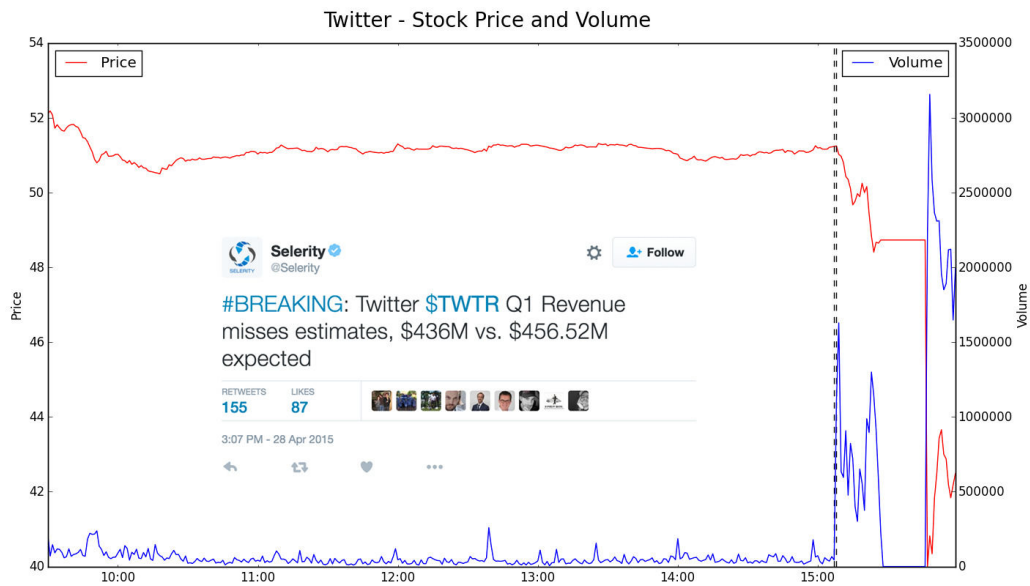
Twitter - Stock Price and Volume

Price

Volume

54
52
50
48
46
44
42
40

Price

3500000
3000000
2500000
2000000
1500000
1000000
500000
0

Volume

10:00
11:00
12:00
13:00
14:00
15:00

SELERITY

Selerity
@Selerity

Follow

#BREAKING: Twitter $TWTR Q1 Revenue misses estimates, $436M vs. $456.52M expected

RETWEETS
155

LIKES
87

3:07 PM - 28 Apr 2015